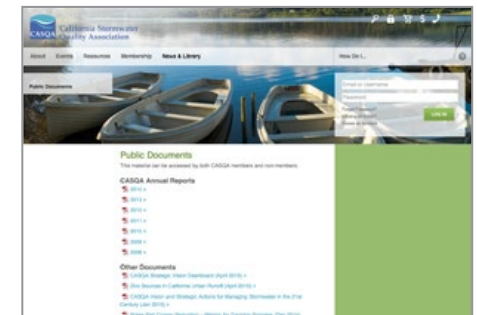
CASQA California Stormwater Quality Association

About Events Resources Membership News & Library How Do I...

Public Documents

Email or Username
Password
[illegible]
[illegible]
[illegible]
LOG IN

Public Documents

This material can be accessed by both CASQA members and non-members.

CASQA Annual Reports

2014 »
2013 »
2012 »
2011 »
2010 »
2009 »
2008 »

Other Documents

CASQA Strategic Vision Dashboard (April 2015) »
Zinc Sources in California Urban Runoff (April 2015) »
CASQA Vision and Strategic Actions for Managing Stormwater in the 21st Century (Jan 2015) »
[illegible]